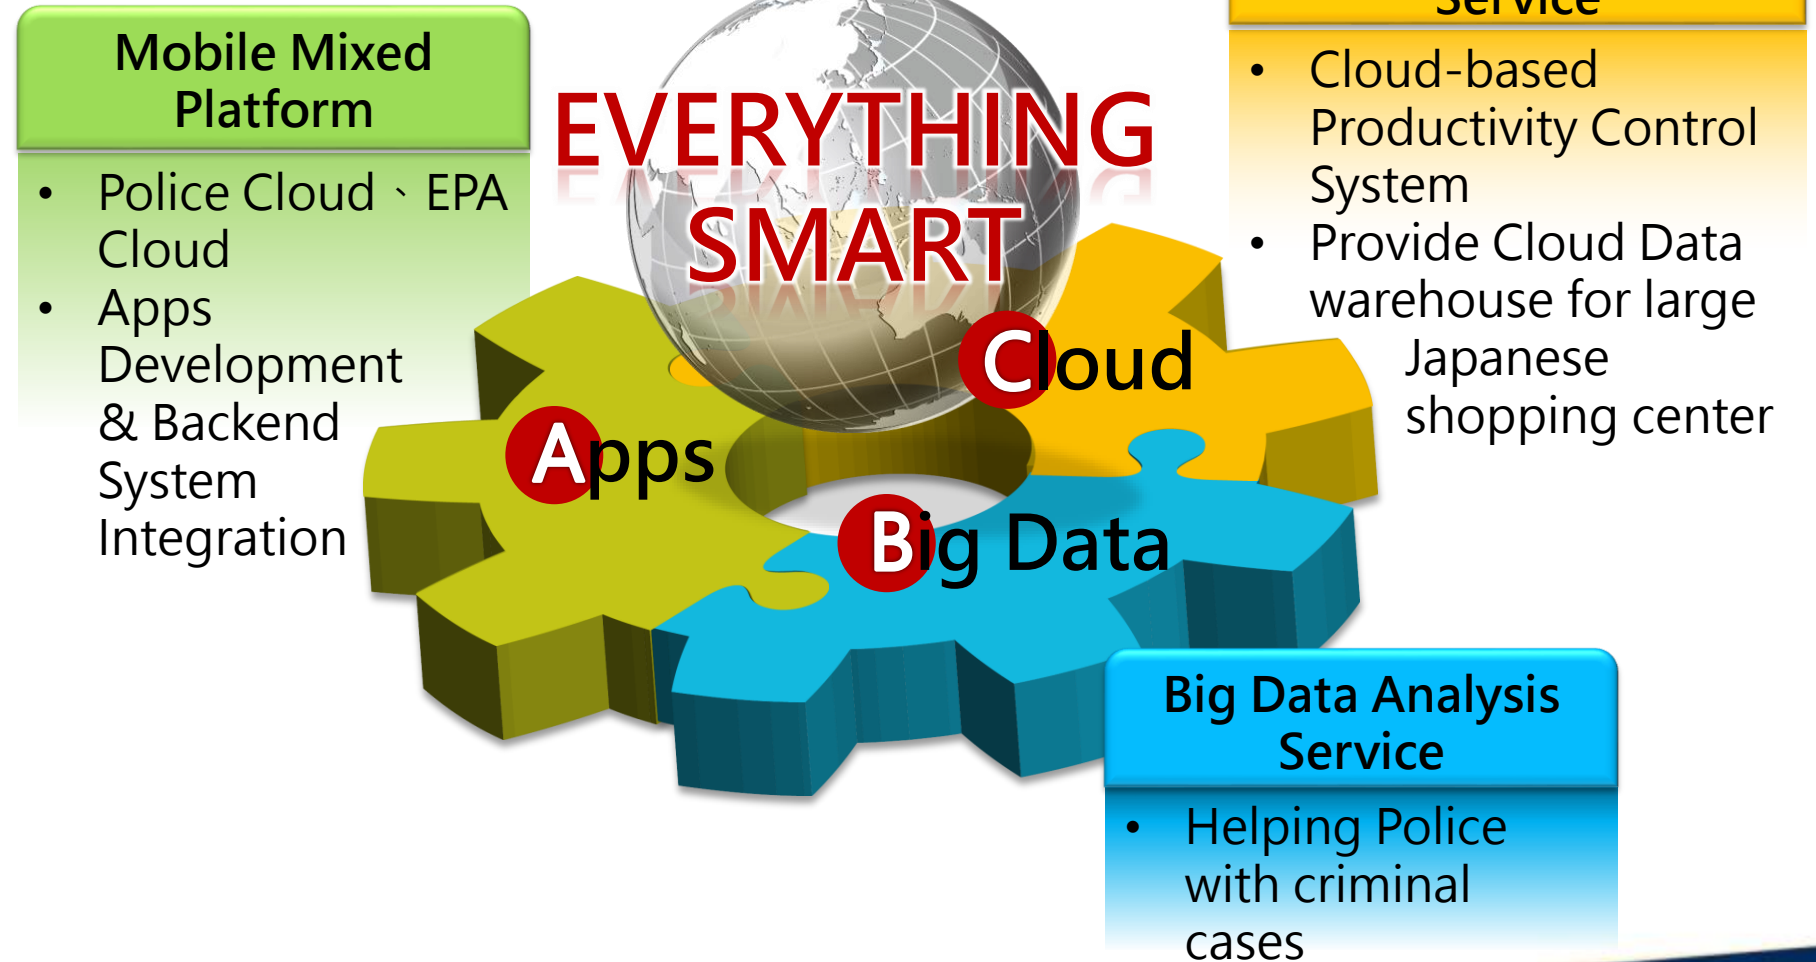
Mobile Mixed Platform

• Police Cloud、EPA Cloud
• Apps Development & Backend System Integration

EVERYTHING SMART

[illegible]

• Cloud-based Productivity Control System
• Provide Cloud Data warehouse for large Japanese shopping center

Cloud

Apps

Big Data

Big Data Analysis Service

• Helping Police with criminal cases